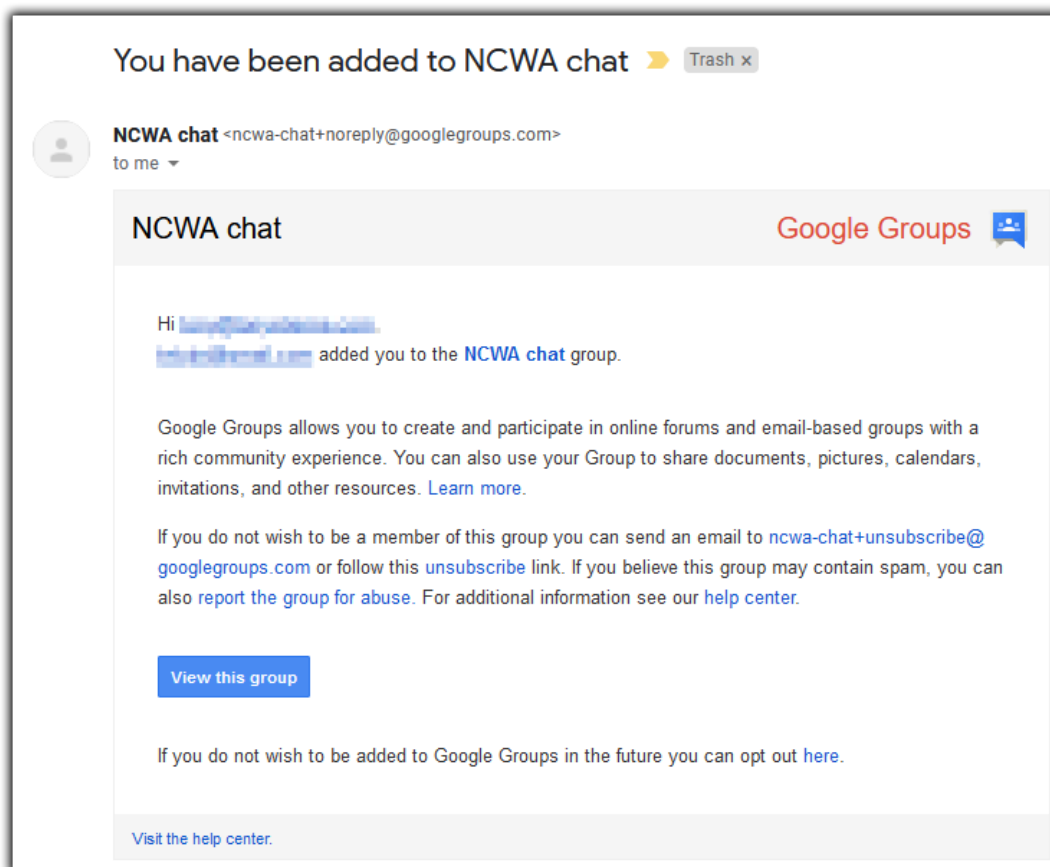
You have been added to NCWA chat Trash ×

NCWA chat <ncwa-chat+noreply@googlegroups.com>
to me

NCWA chat
Google Groups

Hi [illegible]
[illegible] added you to the NCWA chat group.

Google Groups allows you to create and participate in online forums and email-based groups with a rich community experience. You can also use your Group to share documents, pictures, calendars, invitations, and other resources. Learn more.

If you do not wish to be a member of this group you can send an email to ncwa-chat+unsubscribe@googlegroups.com or follow this unsubscribe link. If you believe this group may contain spam, you can also report the group for abuse. For additional information see our help center.

View this group

If you do not wish to be added to Google Groups in the future you can opt out here.

Visit the help center.